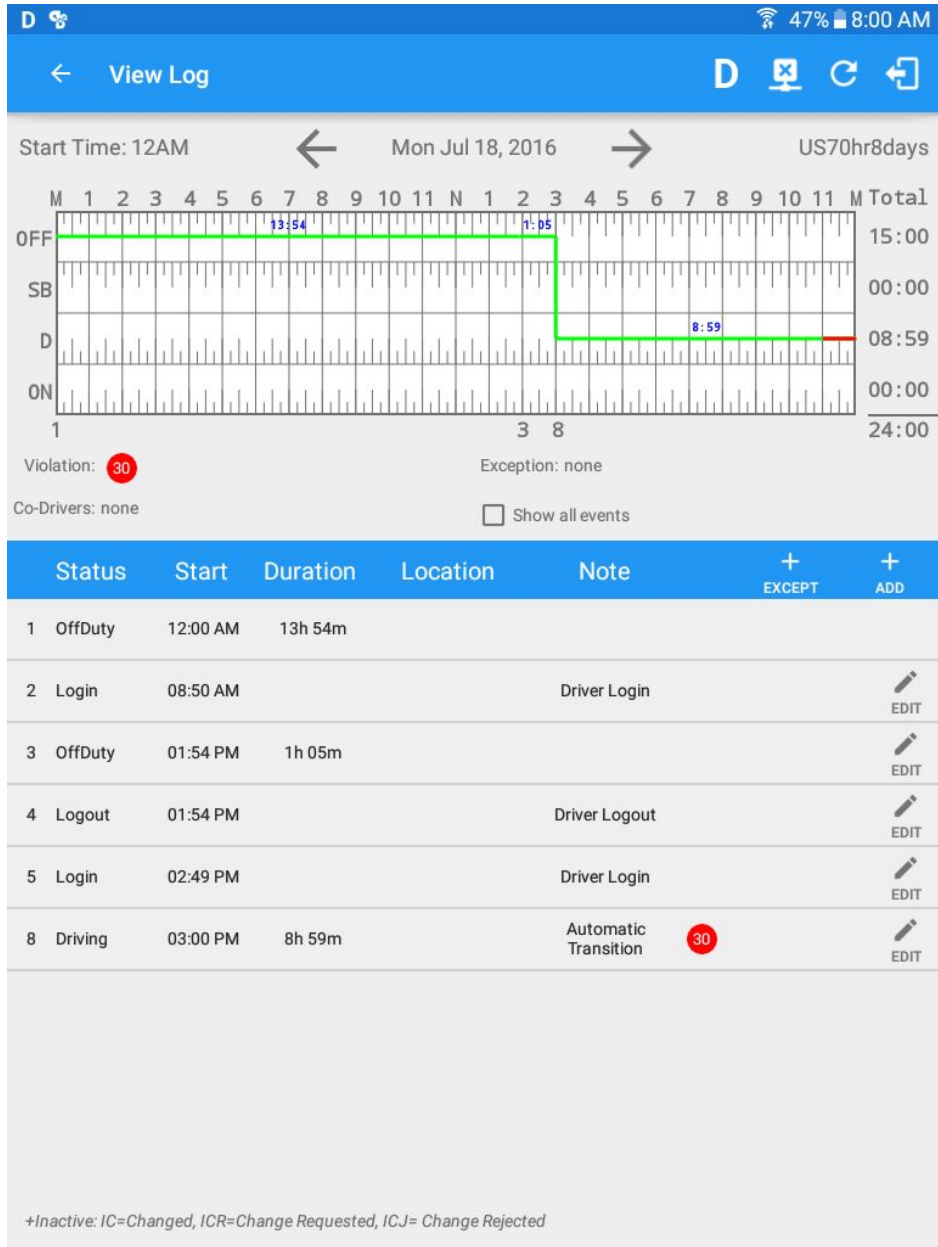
D 47% 8:00 AM

View Log D

Start Time: 12AM Mon Jul 18, 2016 US70hr8days

M 1 2 3 4 5 6 7 8 9 10 11 N 1 2 3 4 5 6 7 8 9 10 11 M Total

OFF 13:54 1:05 15:00
SB 00:00
D 8:59 08:59
ON 00:00
1 3 8 24:00

Violation: 30
Exception: none
Co-Drivers: none
Show all events

| Status | Start | Duration | Location | Note | + EXCEPT | + ADD |
|---|---|---|---|---|---|---|
| 1 OffDuty | 12:00 AM | 13h 54m | | | | |
| 2 Login | 08:50 AM | | | Driver Login | | EDIT |
| 3 OffDuty | 01:54 PM | 1h 05m | | | | EDIT |
| 4 Logout | 01:54 PM | | | Driver Logout | | EDIT |
| 5 Login | 02:49 PM | | | Driver Login | | EDIT |
| 8 Driving | 03:00 PM | 8h 59m | | Automatic Transition | 30 | EDIT |

+Inactive: IC=Changed, ICR=Change Requested, ICJ= Change Rejected